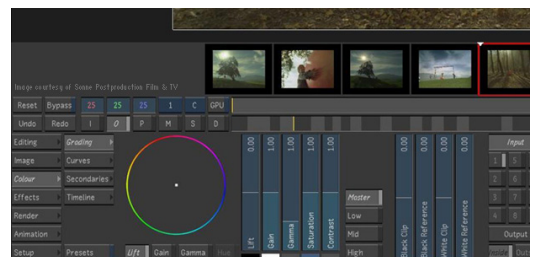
Image courtesy of Some Postproduction Film & TV

Reset Bypass 25 25 25 1 C GPU

Undo Redo I O P M S D

Editing Grading

Image Curves

Colour Secondaries

Effects Timeline

Render

Animation

Setup Presets Lift Gain Gamma Hue

0.00 1.00 1.00 1.00 1.00

Lift Gain Gamma Saturation Contrast

Master

Low

Mid

High

0.00 1.00 0.00 1.00

Black Clip Black Reference White Clip White Reference

Input

Output